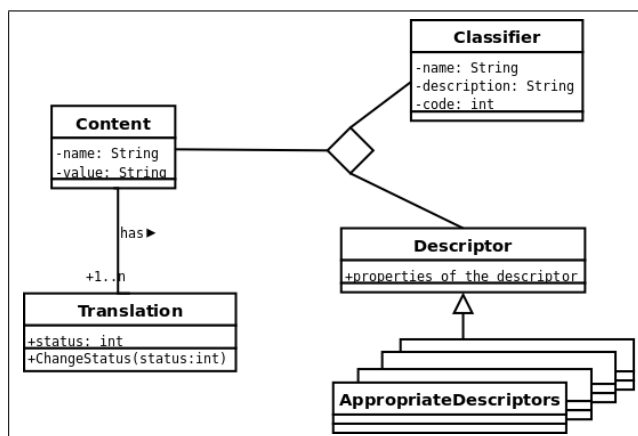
Classifier
-name: String
-description: String
-code: int

Content
-name: String
-value: String

has▶

+1..n

Descriptor
+properties of the descriptor

Translation
+status: int
+ChangeStatus(status:int)

AppropriateDescriptors